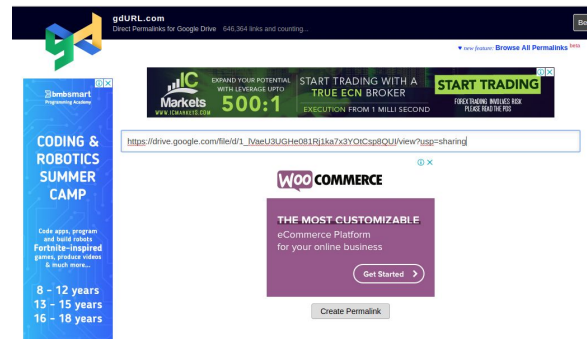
gdURL.com
Direct Permalinks for Google Drive 646,364 links and counting...

Bo

♥ new feature: Browse All Permalinks beta

IC Markets
WWW.ICMARKETS.COM
EXPAND YOUR POTENTIAL WITH LEVERAGE UPTO
500:1
START TRADING WITH A TRUE ECN BROKER
EXECUTION FROM 1 MILLI SECOND
START TRADING
FOREX TRADING INVOLVES RISK PLEASE READ THE PDS

bmbsmart Programming Academy

CODING & ROBOTICS SUMMER CAMP

Code apps, program and build robots Fortnite-inspired games, produce videos & much more...

8 - 12 years
13 - 15 years
16 - 18 years

https://drive.google.com/file/d/1_lVaeU3UGHe081Rj1ka7x3YOtCsp8QUI/view?usp=sharing

WOO COMMERCE

THE MOST CUSTOMIZABLE
eCommerce Platform
for your online business

Get Started

Create Permalink